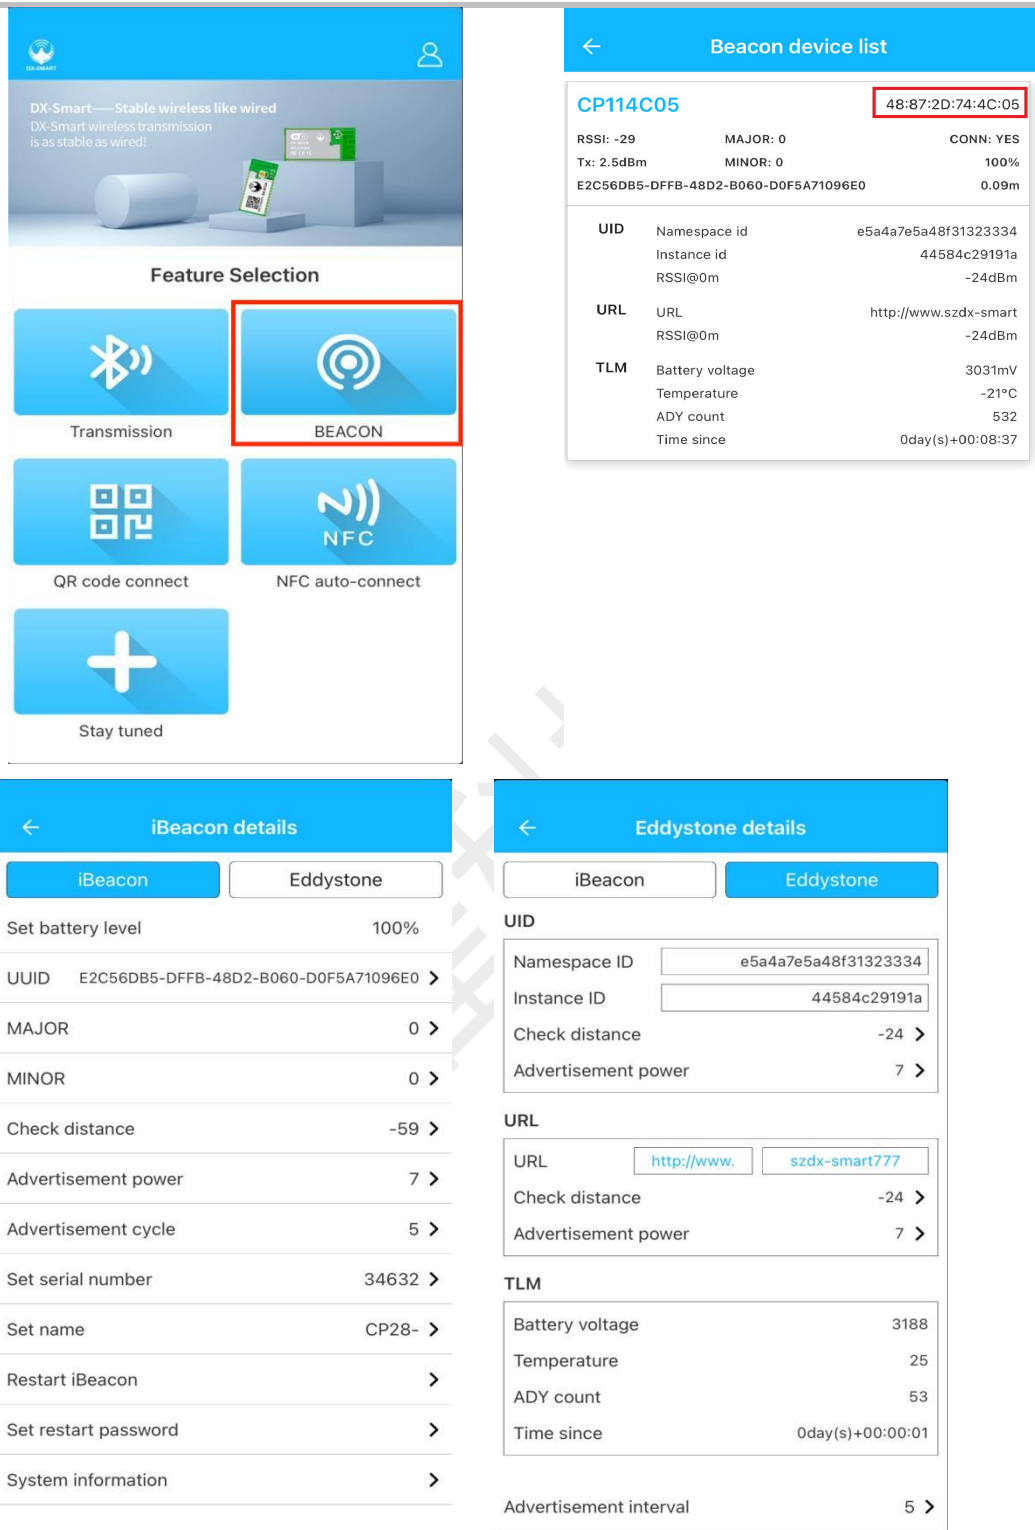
DX-SMART

DX-Smart——Stable wireless like wired
DX-Smart wireless transmission is as stable as wired!

Feature Selection

Transmission

BEACON

QR code connect

NFC

NFC auto-connect

Stay tuned

Beacon device list

CP114C05 48:87:2D:74:4C:05

RSSI: -29 MAJOR: 0 CONN: YES
Tx: 2.5dBm MINOR: 0 100%
E2C56DB5-DFFB-48D2-B060-D0F5A71096E0 0.09m

| | | |
|---|---|---|
| UID | Namespace id | e5a4a7e5a48f31323334 |
| | Instance id | 44584c29191a |
| | RSSI@0m | -24dBm |
| URL | URL | http://www.szdx-smart |
| | RSSI@0m | -24dBm |
| TLM | Battery voltage | 3031mV |
| | Temperature | -21°C |
| | ADY count | 532 |
| | Time since | 0day(s)+00:08:37 |

iBeacon details

iBeacon Eddystone

Set battery level 100%
UUID E2C56DB5-DFFB-48D2-B060-D0F5A71096E0
MAJOR 0
MINOR 0
Check distance -59
Advertisement power 7
Advertisement cycle 5
Set serial number 34632
Set name CP28-
Restart iBeacon
Set restart password
System information

Eddystone details

iBeacon Eddystone

UID
Namespace ID e5a4a7e5a48f31323334
Instance ID 44584c29191a
Check distance -24
Advertisement power 7

URL
URL http://www. szdx-smart777
Check distance -24
Advertisement power 7

TLM
Battery voltage 3188
Temperature 25
ADY count 53
Time since 0day(s)+00:00:01

Advertisement interval 5